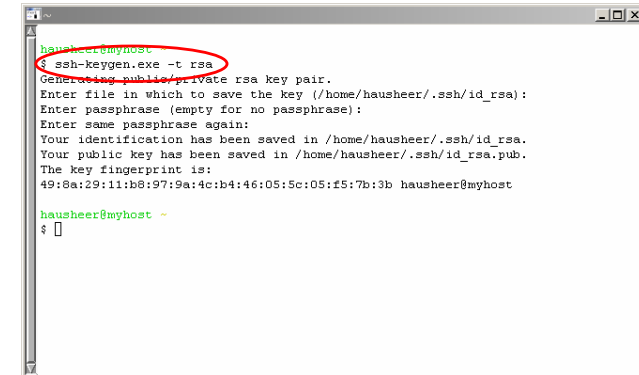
~

hausheer@myhost
$ ssh-keygen.exe -t rsa
Generating public/private rsa key pair.
Enter file in which to save the key (/home/hausheer/.ssh/id_rsa):
Enter passphrase (empty for no passphrase):
Enter same passphrase again:
Your identification has been saved in /home/hausheer/.ssh/id_rsa.
Your public key has been saved in /home/hausheer/.ssh/id_rsa.pub.
The key fingerprint is:
49:8a:29:11:b8:97:9a:4c:b4:46:05:5c:05:f5:7b:3b hausheer@myhost

hausheer@myhost ~
$